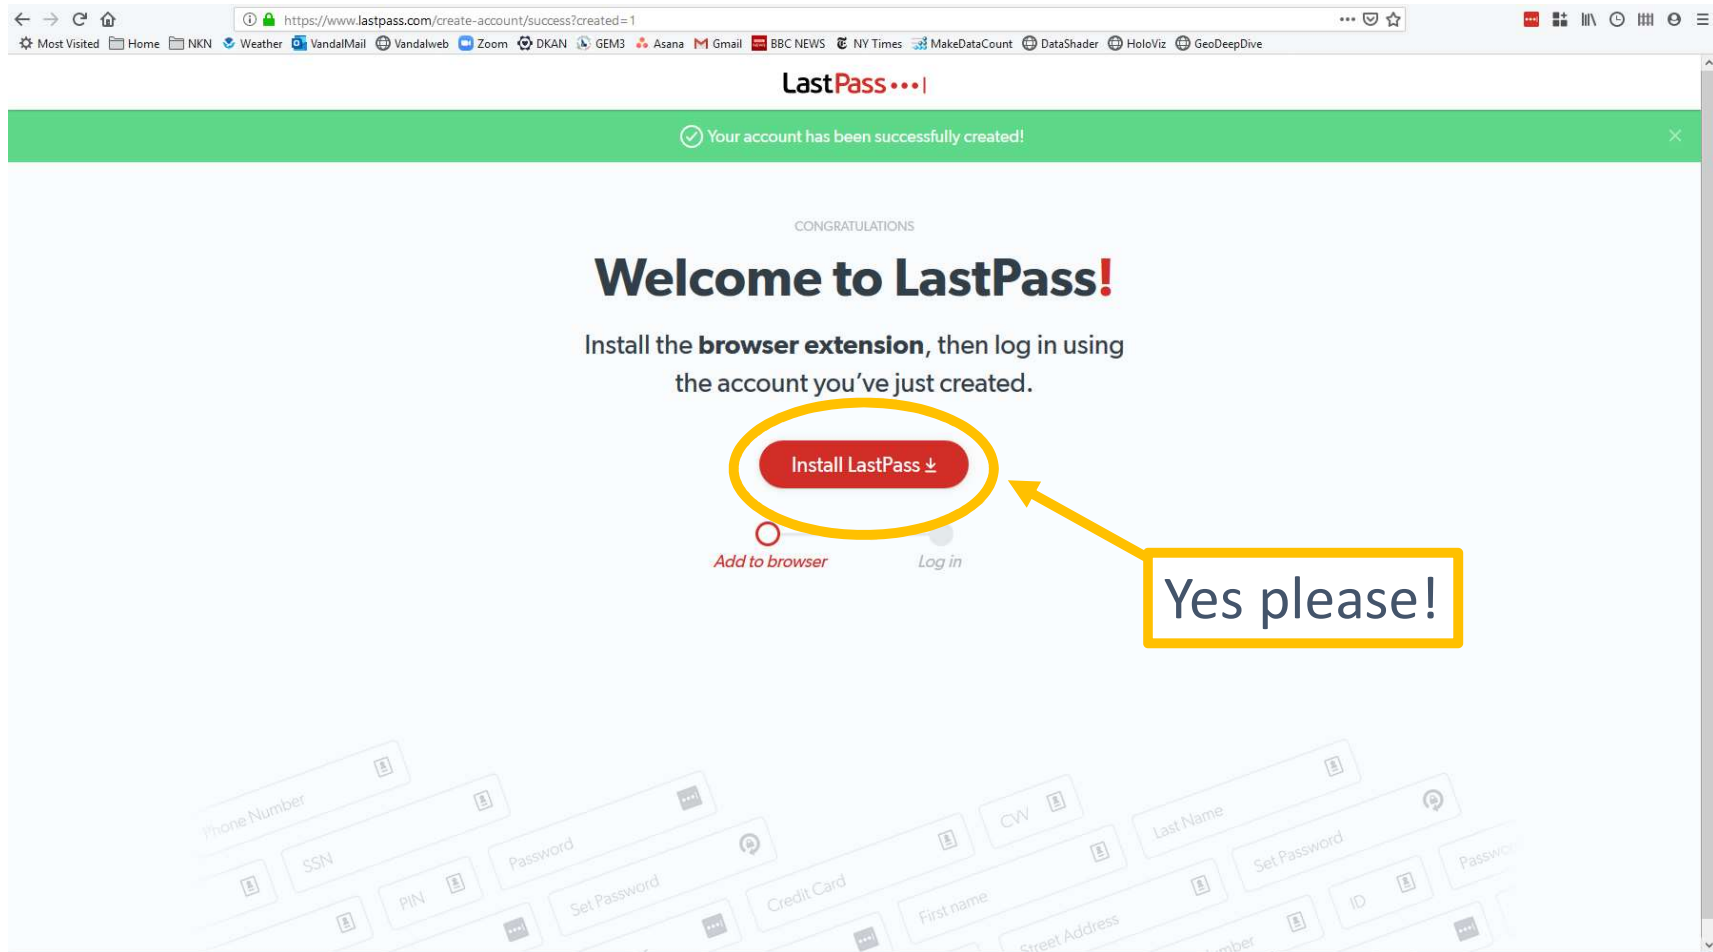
https://www.lastpass.com/create-account/success?created=1

Most Visited Home NKN Weather VandalMail Vandalweb Zoom DKAN GEM3 Asana Gmail BBC NEWS NY Times MakeDataCount DataShader HoloViz GeoDeepDive

LastPass•••|

Your account has been successfully created!

CONGRATULATIONS

Welcome to LastPass!

Install the **browser extension**, then log in using the account you've just created.

Install LastPass

Add to browser Log in

Yes please!

Phone Number SSN PIN Password Set Password Credit Card CVV First name Street Address Last Name Set Password ID Password